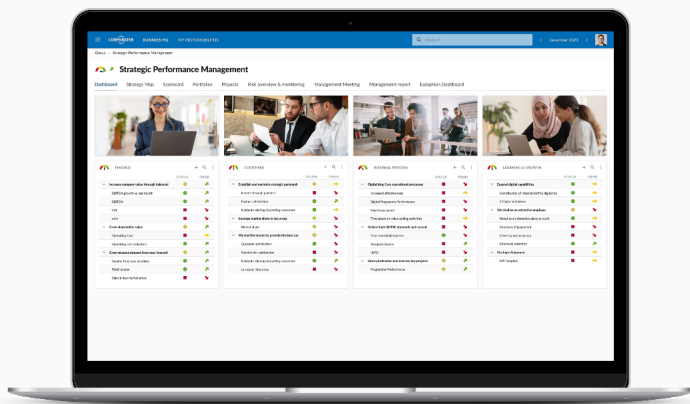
CORPORATER BUSINESS HQ MY RESPONSIBILITIES
SEARCH
December 2021

Gleux > Strategic Performance Management

Strategic Performance Management

Dashboard Strategy Map Scorecard Portfolios Projects Risk overview & monitoring Management Meeting Management report Exception Dashboard

FINANCE
STATUS TREND
Increase company value through balanced
EBITDA growth vs last half
EBITDA%
ROE
ROI
Grow shareholder value
Operating Cost
Operating cost reduction
Grow revenue streams from new channels
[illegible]
Total income
Sales & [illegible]

CUSTOMER
STATUS TREND
Establish and maintain strategic partnersh
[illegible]
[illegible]
Increase market share in key areas
Market share
World-class service to provide the best cus
Customer satisfaction
Satisfaction satisfaction
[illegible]
Customer retention

INTERNAL PROCESS
STATUS TREND
Digitalising Core operational processes
Increased effectiveness
Digital Programme Performance
Machines saved
Time spent on value-adding activities
Deliver high QHSSE standards and controls
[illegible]
Downtime/Outs
HSE
Move production and execute key projects
Programme Performance

LEARNING & GROWTH
STATUS TREND
Essential digital capabilities
Contribution of retained staff for digital tra
# Digital Initiatives
Key skills for an attractive employer
Talent pool to attract/drive our business
Employees Engagement
Diversity and inclusion
Employee retention
Strategic Alignment
KPI Template